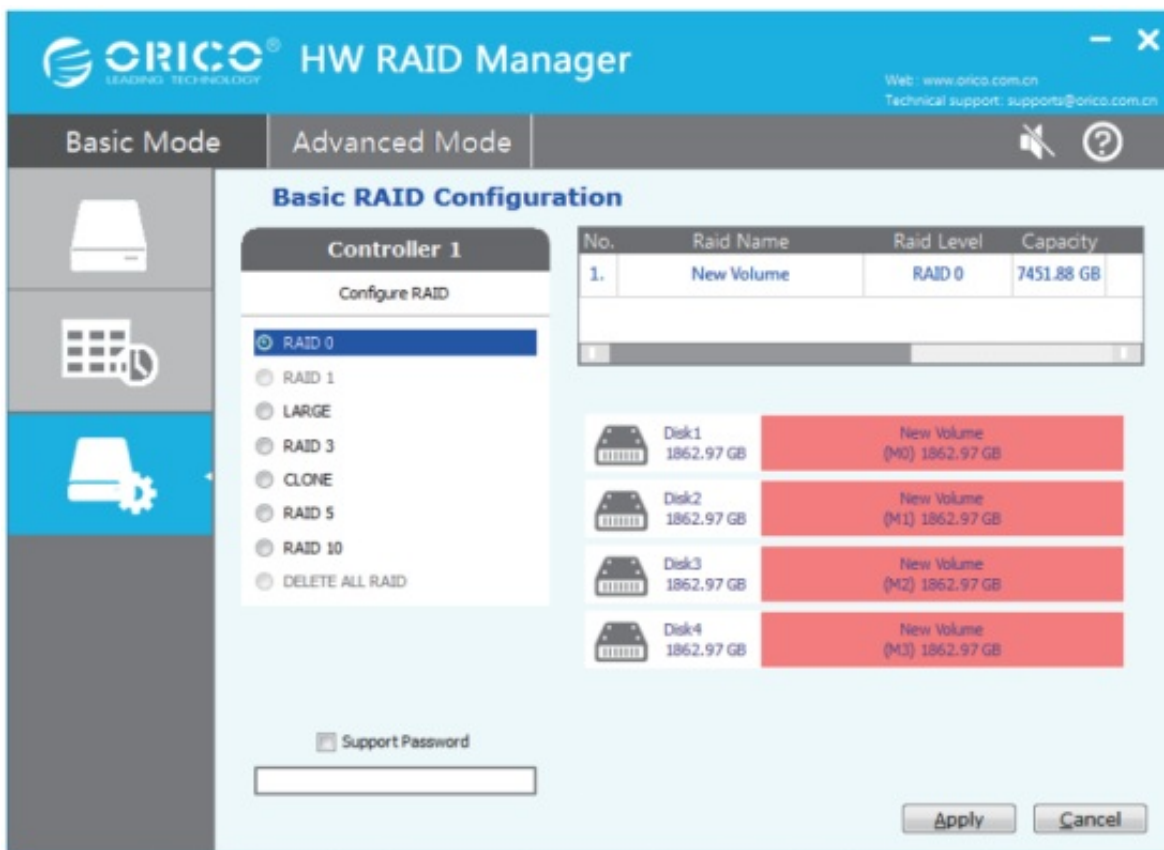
ORICO® LEADING TECHNOLOGY HW RAID Manager

Web: www.orico.com.cn
Technical support: supports@orico.com.cn

Basic Mode | Advanced Mode

Basic RAID Configuration

Controller 1

Configure RAID

RAID 0
RAID 1
LARGE
RAID 3
CLONE
RAID 5
RAID 10
DELETE ALL RAID

| No. | Raid Name | Raid Level | Capacity |
|---|---|---|---|
| 1. | New Volume | RAID 0 | 7451.88 GB |

Disk1 1862.97 GB — New Volume (M0) 1862.97 GB
Disk2 1862.97 GB — New Volume (M1) 1862.97 GB
Disk3 1862.97 GB — New Volume (M2) 1862.97 GB
Disk4 1862.97 GB — New Volume (M3) 1862.97 GB

Support Password

Apply Cancel